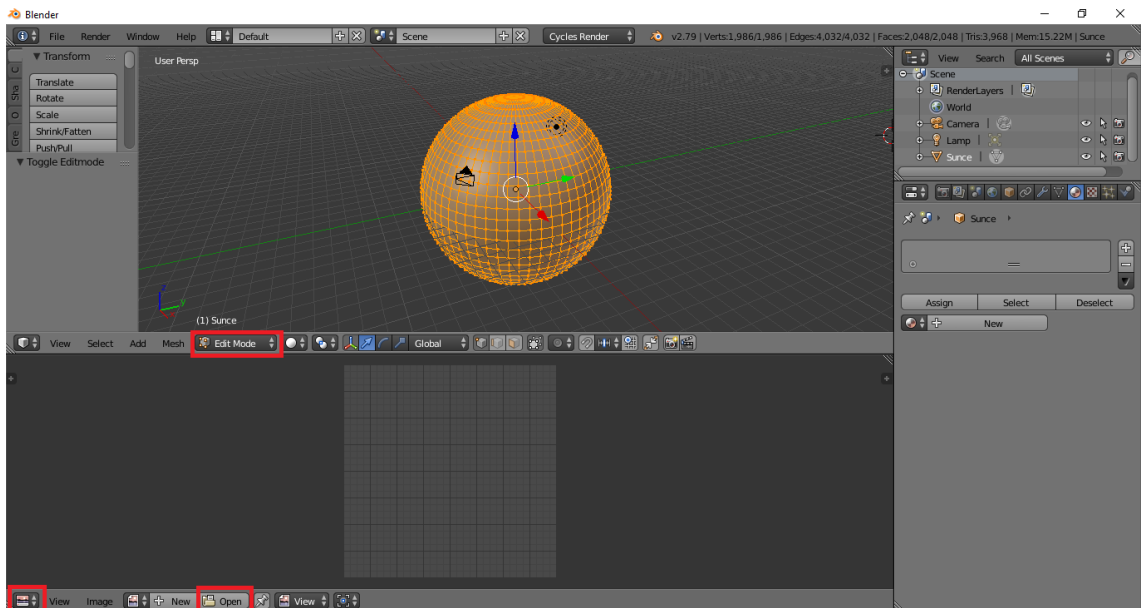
Blender

File Render Window Help Default Scene Cycles Render v2.79 | Verts:1,986/1,986 | Edges:4,032/4,032 | Faces:2,048/2,048 | Tris:3,968 | Mem:15.22M | Sunce

▼ Transform
Translate
Rotate
Scale
Shrink/Fatten
Push/Pull
▼ Toggle Editmode

User Persp

(1) Sunce

View Select Add Mesh Edit Mode Global

View Search All Scenes
Scene
RenderLayers
World
Camera
Lamp
Sunce

Sunce

Assign Select Deselect
New

View Image New Open View